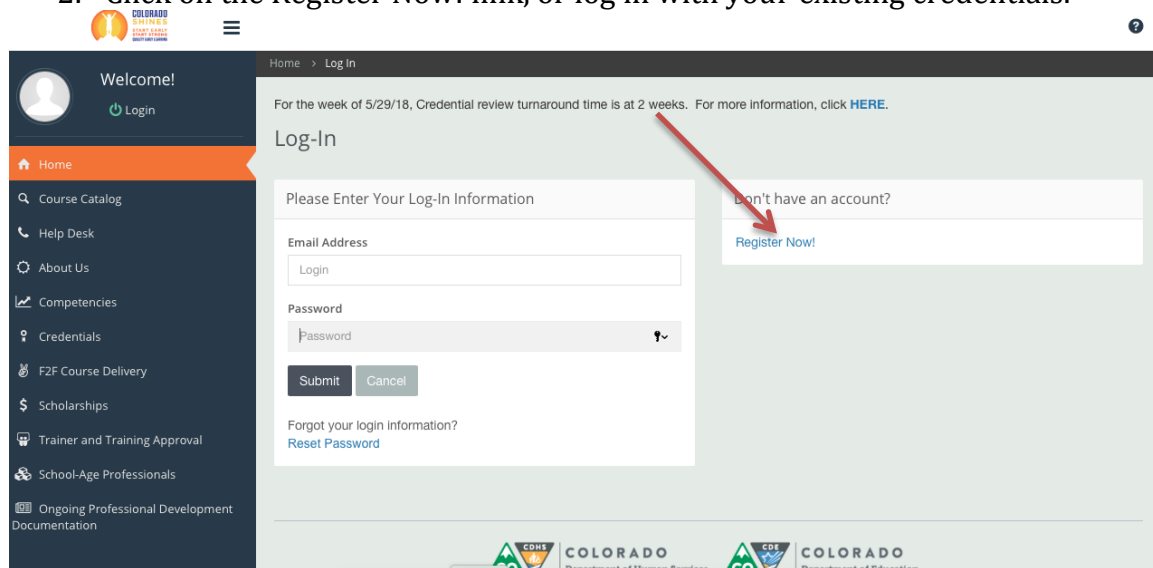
2. Click on the Register Now! link, or log in with your existing credentials.

COLORADO SHINES START EARLY START STRONG QUALITY EARLY LEARNING

Welcome!
Login

Home
Course Catalog
Help Desk
About Us
Competencies
Credentials
F2F Course Delivery
Scholarships
Trainer and Training Approval
School-Age Professionals
Ongoing Professional Development Documentation

Home > Log In

For the week of 5/29/18, Credential review turnaround time is at 2 weeks. For more information, click HERE.

Log-In

Please Enter Your Log-In Information

Email Address
Login

Password
Password

Submit Cancel

Forgot your login information?
Reset Password

Don't have an account?
Register Now!

CDHS COLORADO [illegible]
CDE COLORADO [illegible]